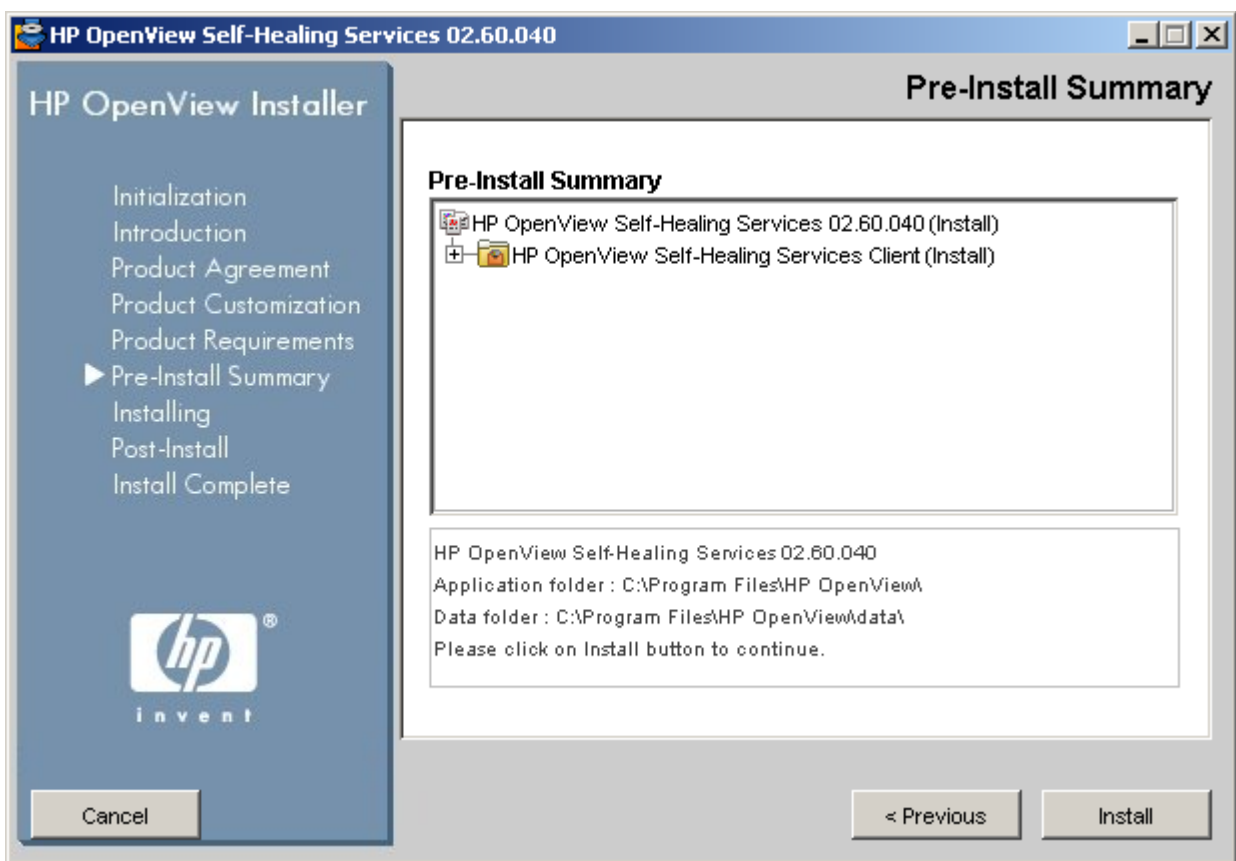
HP OpenView Self-Healing Services 02.60.040

HP OpenView Installer

Pre-Install Summary

Initialization
Introduction
Product Agreement
Product Customization
Product Requirements
Pre-Install Summary
Installing
Post-Install
Install Complete

Pre-Install Summary

HP OpenView Self-Healing Services 02.60.040 (Install)
HP OpenView Self-Healing Services Client (Install)

HP OpenView Self-Healing Services 02.60.040
Application folder : C:\Program Files\HP OpenView\
Data folder : C:\Program Files\HP OpenView\data\
Please click on Install button to continue.

hp
®
invent

Cancel

< Previous

Install